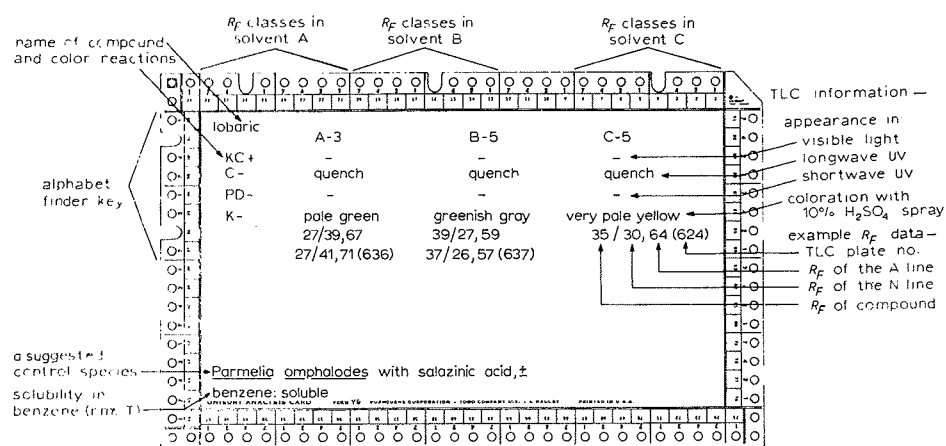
$R_F$ classes in solvent A

$R_F$ classes in solvent B

$R_F$ classes in solvent C

name of compound and color reactions

TLC information —

lobaric

A-3

B-5

C-5

appearance in visible light

KC+

–

–

–

longwave UV

C-

quench

quench

quench

shortwave UV

alphabet finder key

PD-

–

–

–

coloration with 10% $H_2SO_4$ spray

K-

pale green

greenish gray

very pale yellow

27/39,67

39/27,59

35 / 30, 64 (624)

example $R_F$ data —

27/41,71 (636)

37/26,57 (637)

TLC plate no.

$R_F$ of the A line

$R_F$ of the N line

$R_F$ of compound

a suggested control species

Parmelia omphalodes with salazinic acid, ±

solubility in benzene (r.m. T)

benzene: soluble

UNISORT ANALYSIS CARD

PRINTED IN U.S.A.